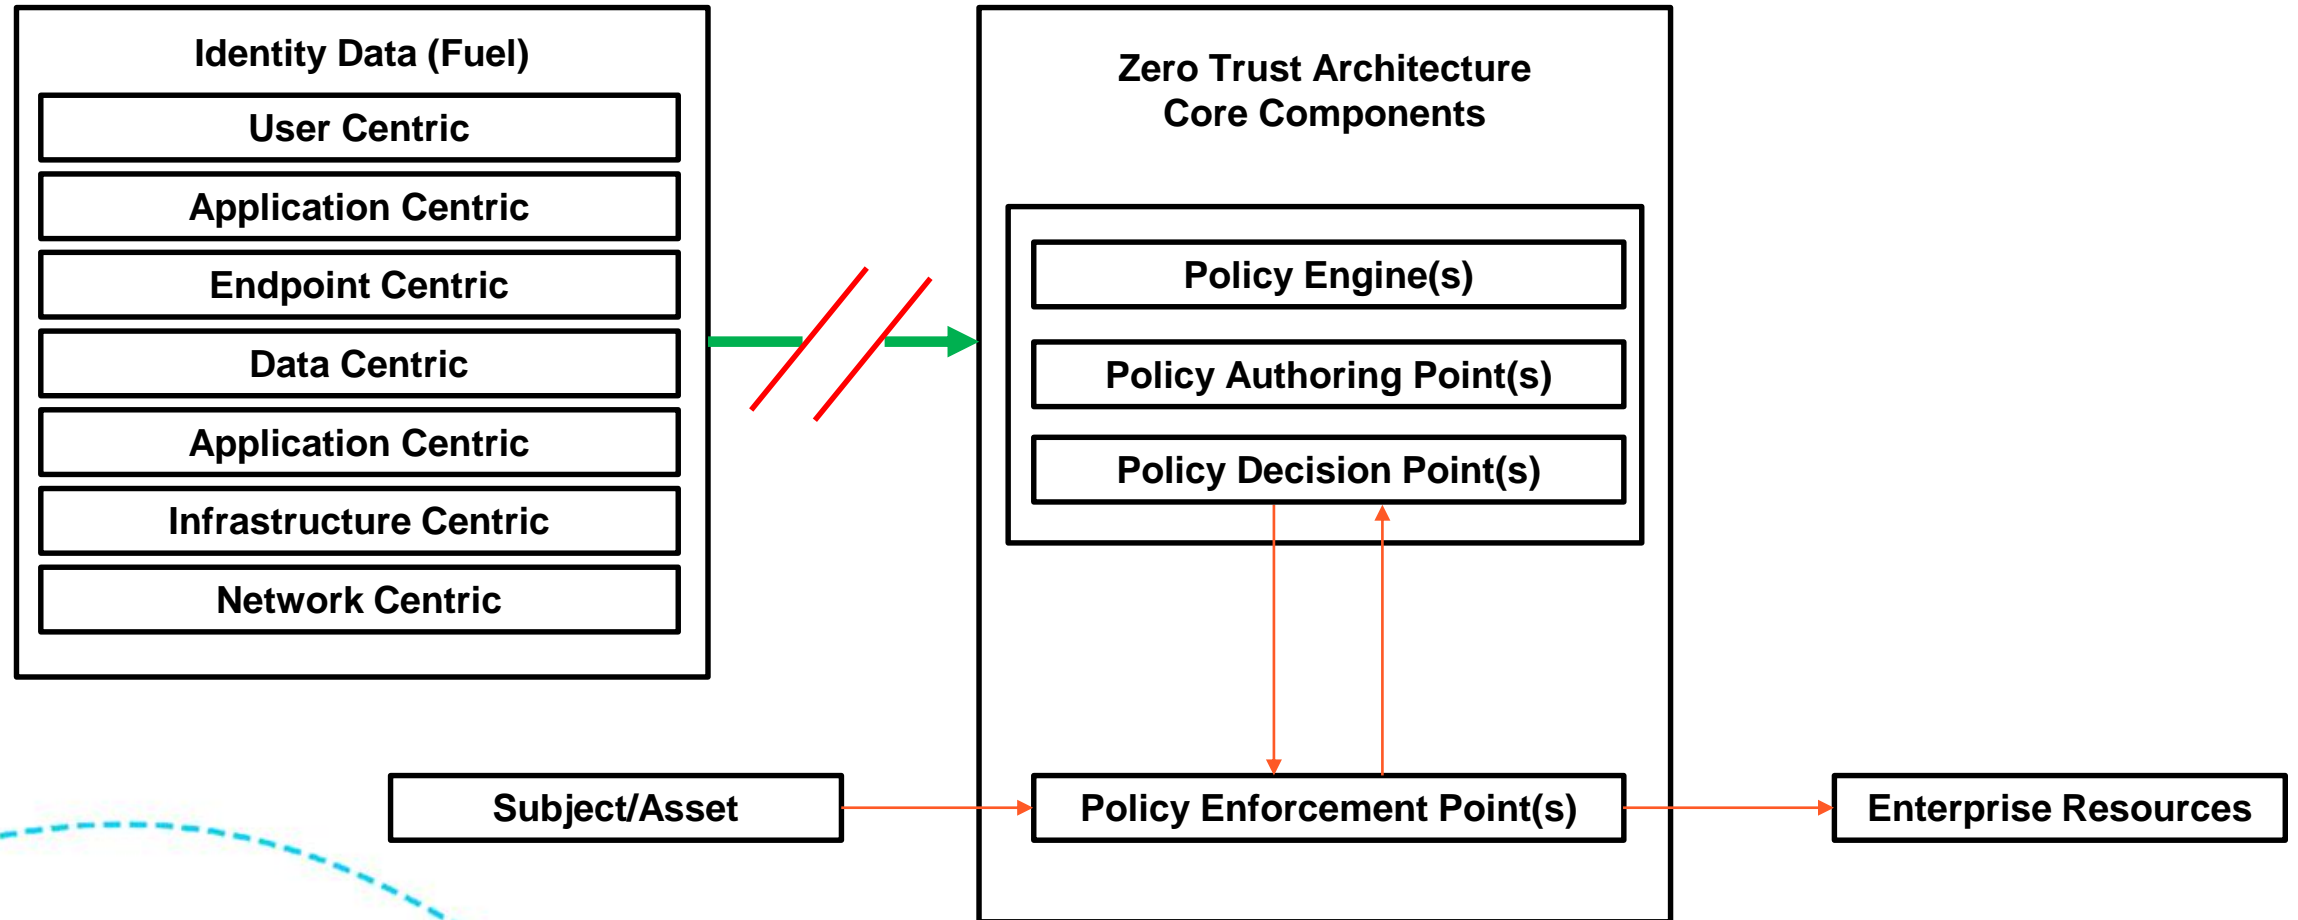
Identity Data (Fuel)

User Centric

Application Centric

Endpoint Centric

Data Centric

Application Centric

Infrastructure Centric

Network Centric

Zero Trust Architecture Core Components

Policy Engine(s)

Policy Authoring Point(s)

Policy Decision Point(s)

Subject/Asset

Policy Enforcement Point(s)

Enterprise Resources